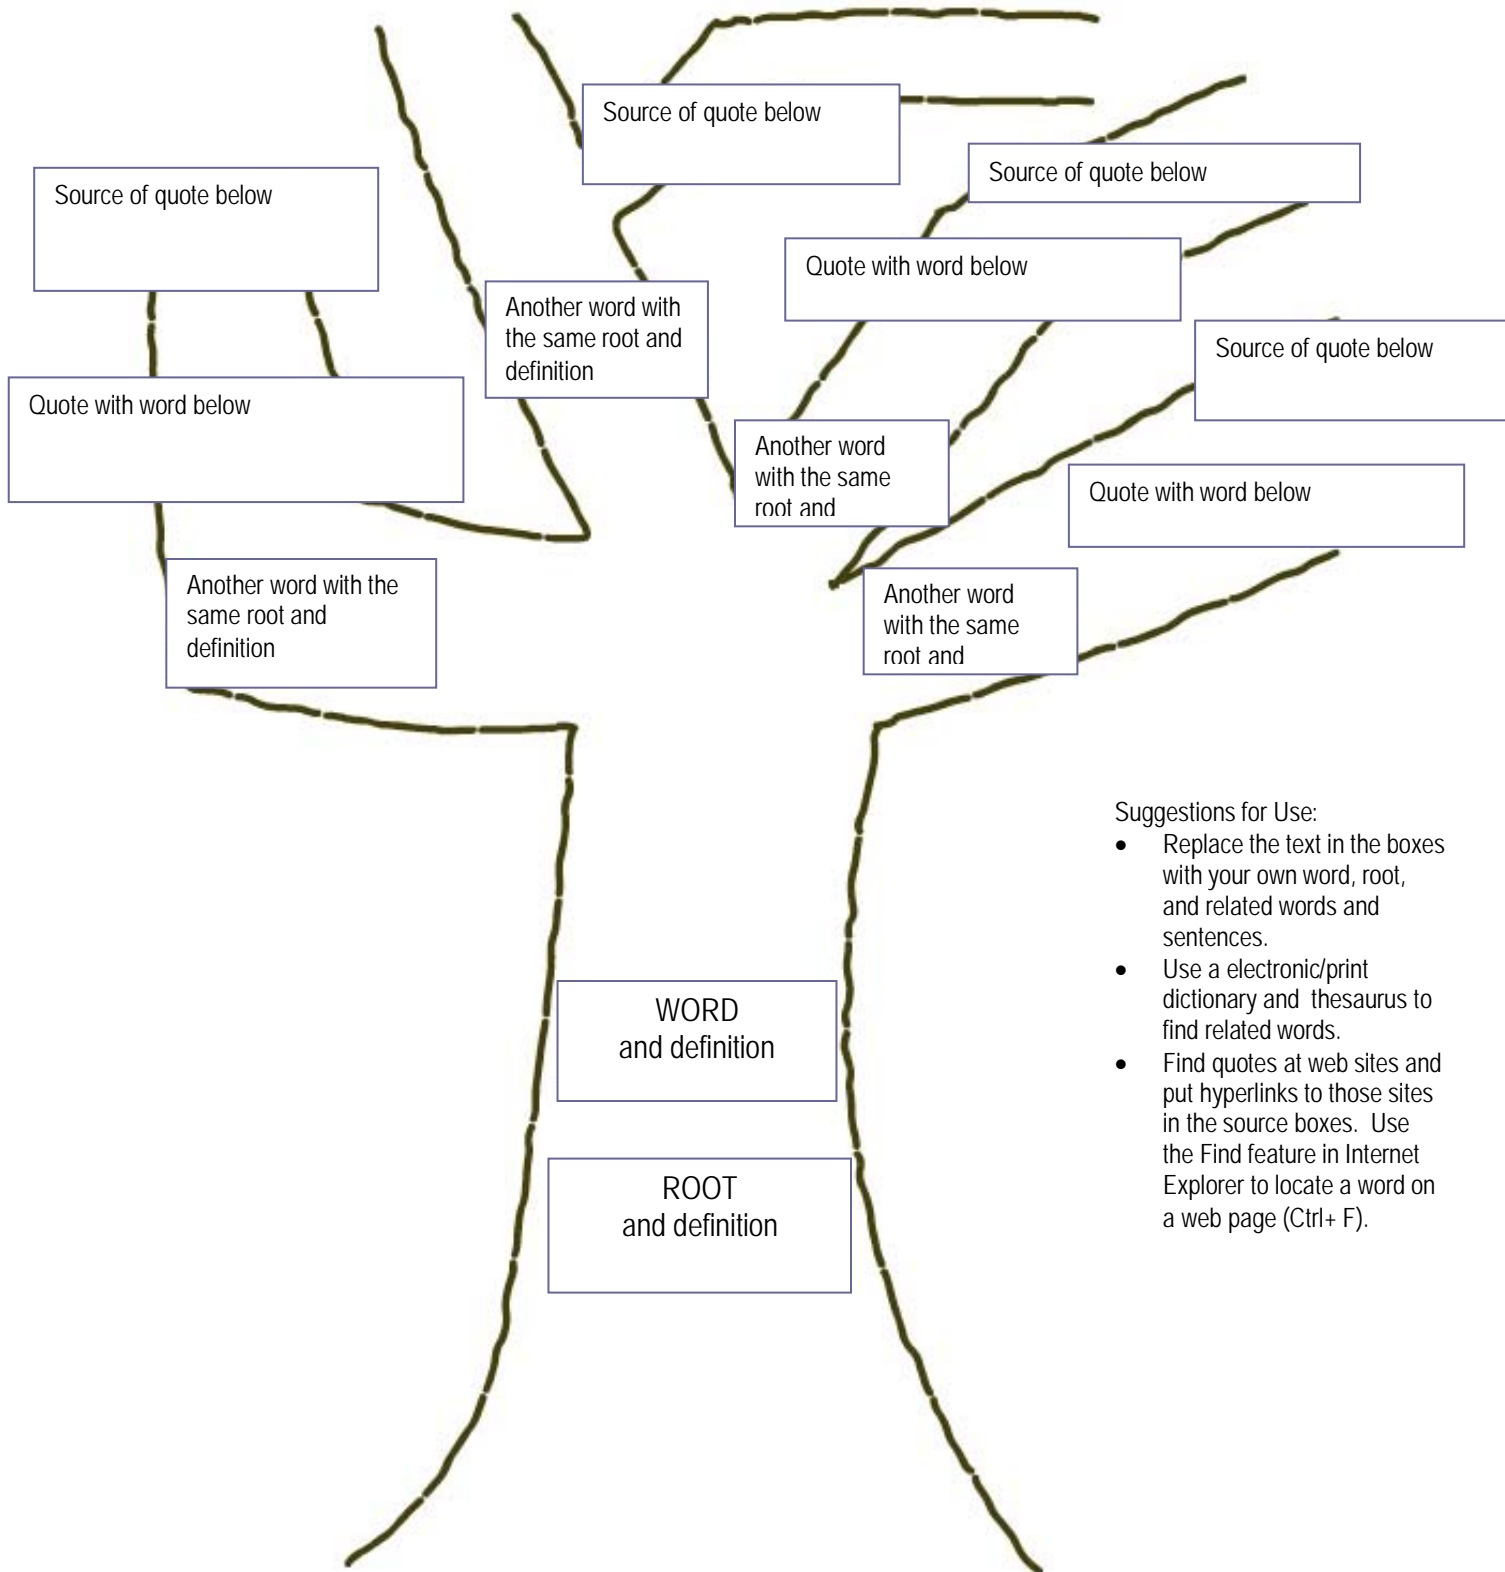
Source of quote below

Source of quote below

Source of quote below

Quote with word below

Another word with the same root and definition

Quote with word below

Source of quote below

Another word with the same root and

Quote with word below

Another word with the same root and definition

Another word with the same root and

Suggestions for Use:
- Replace the text in the boxes with your own word, root, and related words and sentences.
- Use a electronic/print dictionary and thesaurus to find related words.
- Find quotes at web sites and put hyperlinks to those sites in the source boxes. Use the Find feature in Internet Explorer to locate a word on a web page (Ctrl+ F).

WORD
and definition

ROOT
and definition